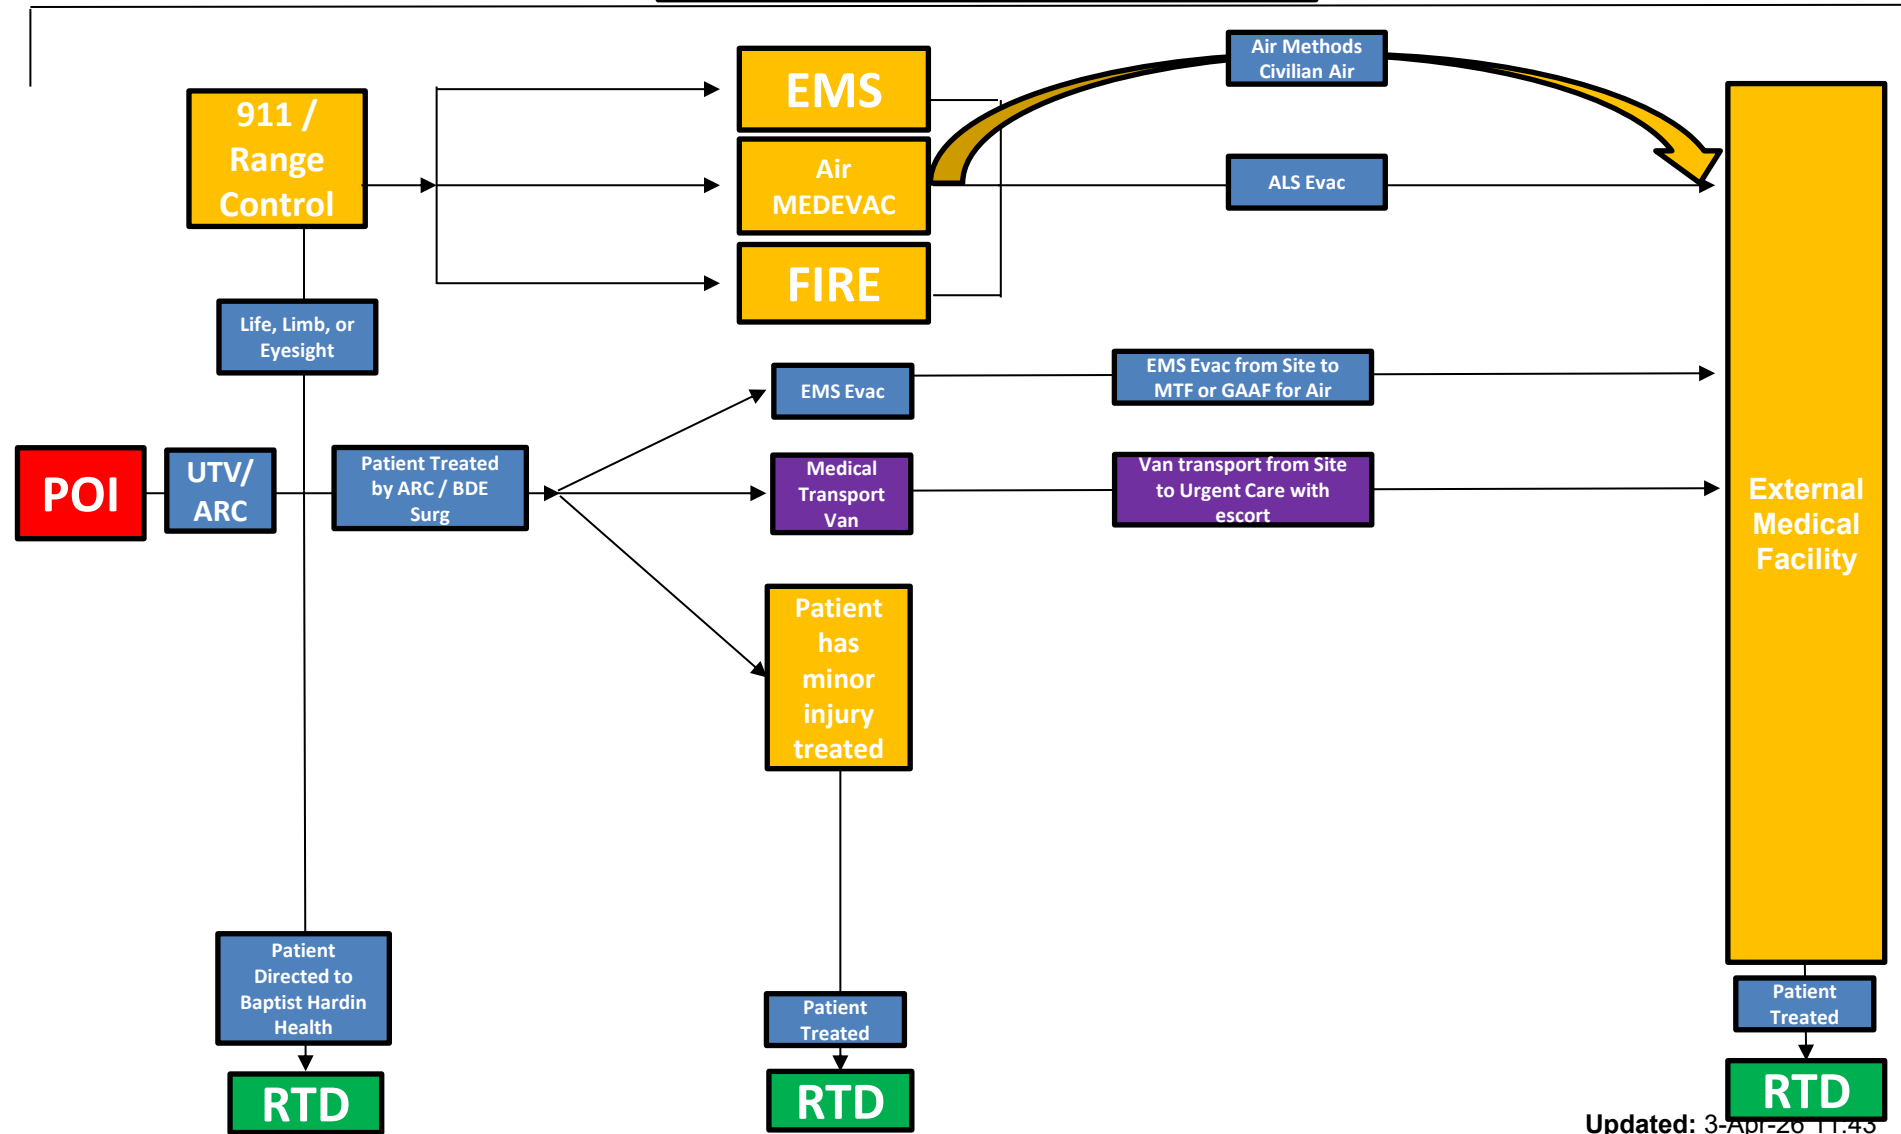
911 / Range Control

EMS

Air MEDEVAC

FIRE

Air Methods Civilian Air

ALS Evac

Life, Limb, or Eyesight

POI

UTV/ ARC

Patient Treated by ARC / BDE Surg

EMS Evac

EMS Evac from Site to MTF or GAAF for Air

Medical Transport Van

Van transport from Site to Urgent Care with escort

External Medical Facility

Patient has minor injury treated

Patient Directed to Baptist Hardin Health

RTD

Patient Treated

RTD

Patient Treated

RTD

Updated: 3-Apr-26 11:43